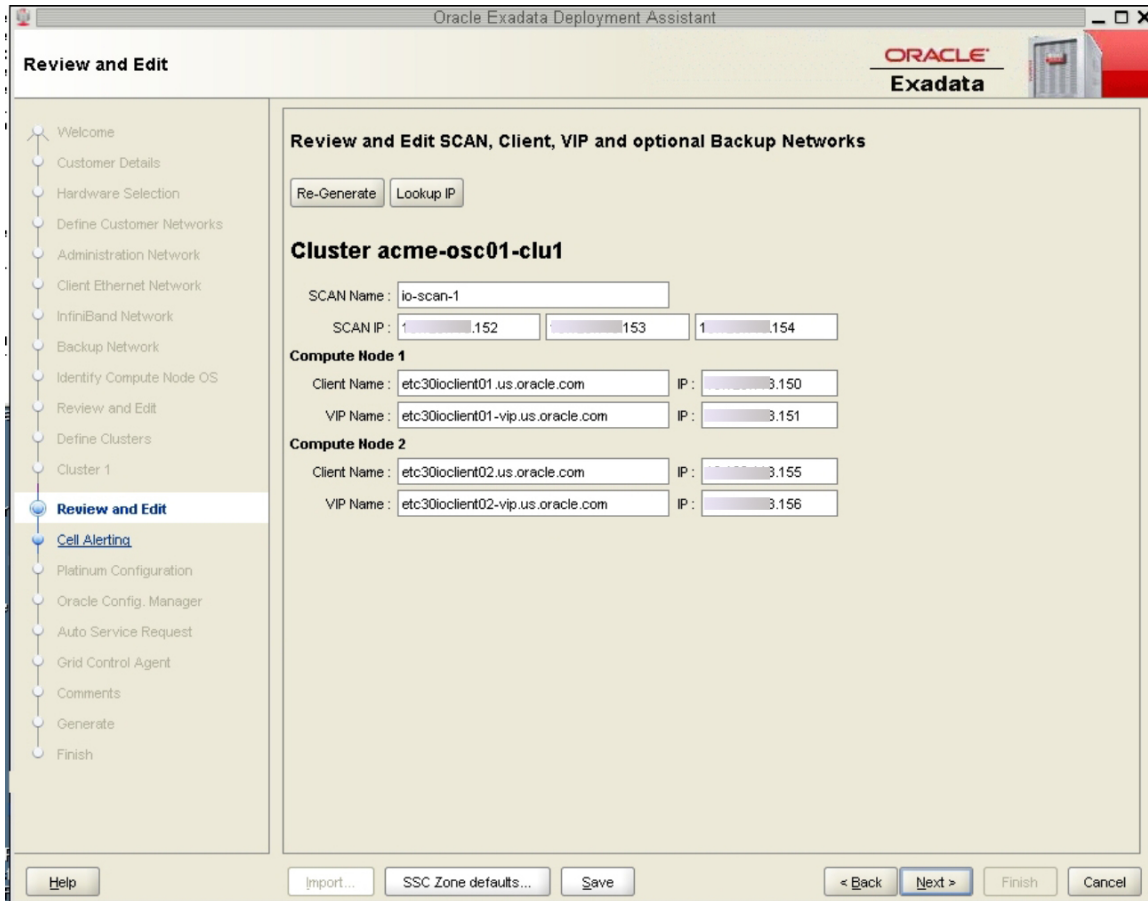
Oracle Exadata Deployment Assistant

Review and Edit

ORACLE
Exadata

Welcome
Customer Details
Hardware Selection
Define Customer Networks
Administration Network
Client Ethernet Network
InfiniBand Network
Backup Network
Identify Compute Node OS
Review and Edit
Define Clusters
Cluster 1
Review and Edit
Cell Alerting
Platinum Configuration
Oracle Config. Manager
Auto Service Request
Grid Control Agent
Comments
Generate
Finish

Review and Edit SCAN, Client, VIP and optional Backup Networks

Re-Generate | Lookup IP

Cluster acme-osc01-clu1

SCAN Name : io-scan-1

SCAN IP : 1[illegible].152 | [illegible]153 | 1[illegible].154

Compute Node 1

Client Name : etc30ioclient01.us.oracle.com IP : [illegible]3.150

VIP Name : etc30ioclient01-vip.us.oracle.com IP : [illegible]3.151

Compute Node 2

Client Name : etc30ioclient02.us.oracle.com IP : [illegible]3.155

VIP Name : etc30ioclient02-vip.us.oracle.com IP : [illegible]3.156

Help | Import... | SSC Zone defaults... | Save | < Back | Next > | Finish | Cancel